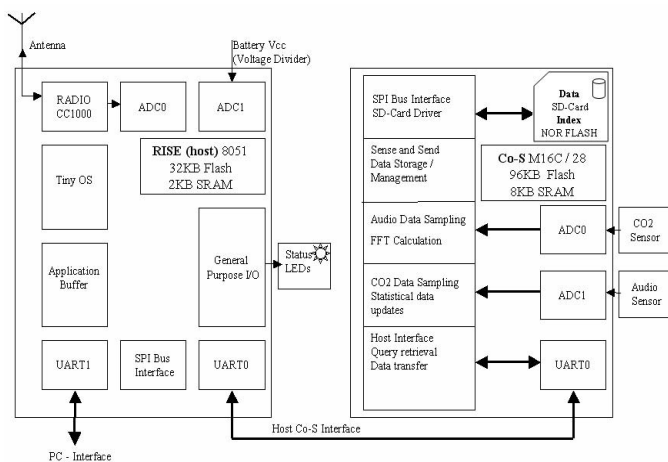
Antenna

Battery Vcc
(Voltage Divider)

RADIO
CC1000

ADC0

ADC1

RISE (host) 8051
32KB Flash
2KB SRAM

Tiny OS

Application
Buffer

General
Purpose I/O

Status
LEDs

UART1

SPI Bus
Interface

UART0

PC - Interface

Host Co-S Interface

SPI Bus Interface
SD-Card Driver

Data
SD-Card
Index
NOR FLASH

Sense and Send
Data Storage /
Management

Co-S M16C / 28
96KB Flash
8KB SRAM

Audio Data Sampling
FFT Calculation

ADC0

CO2
Sensor

CO2 Data Sampling
Statistical data
updates

ADC1

Audio
Sensor

Host Interface
Query retrieval
Data transfer

UART0